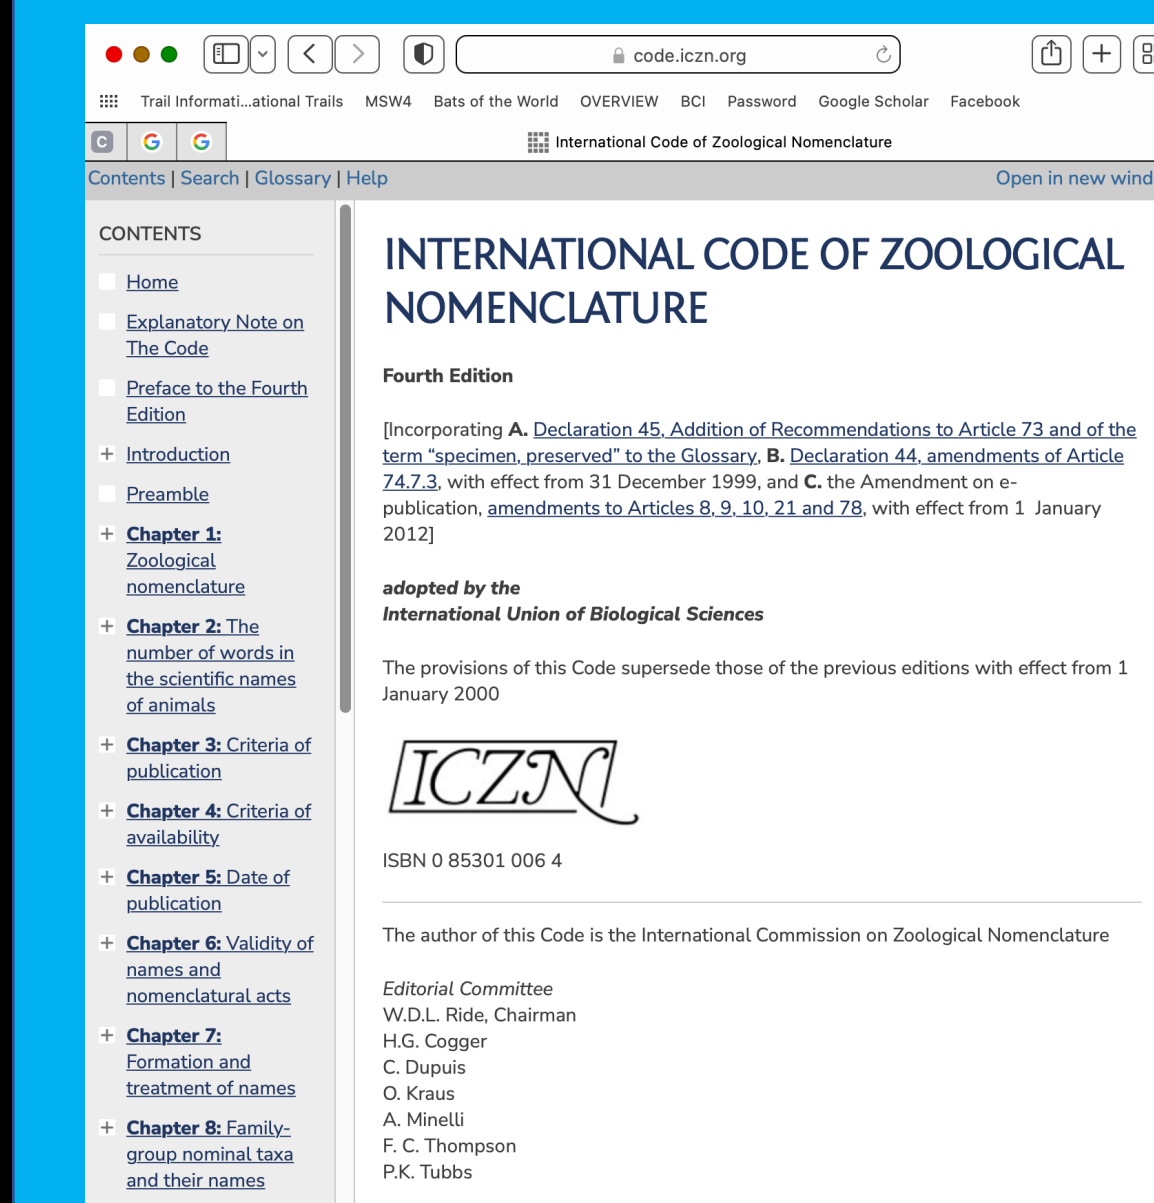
code.iczn.org

Trail Informati...ational Trails MSW4 Bats of the World OVERVIEW BCI Password Google Scholar Facebook

C G G International Code of Zoological Nomenclature

Contents | Search | Glossary | Help

Open in new wind

CONTENTS

Home

Explanatory Note on The Code

Preface to the Fourth Edition

+ Introduction

Preamble

+ Chapter 1: Zoological nomenclature

+ Chapter 2: The number of words in the scientific names of animals

+ Chapter 3: Criteria of publication

+ Chapter 4: Criteria of availability

+ Chapter 5: Date of publication

+ Chapter 6: Validity of names and nomenclatural acts

+ Chapter 7: Formation and treatment of names

+ Chapter 8: Family-group nominal taxa and their names

INTERNATIONAL CODE OF ZOOLOGICAL NOMENCLATURE

Fourth Edition

[Incorporating A. Declaration 45, Addition of Recommendations to Article 73 and of the term "specimen, preserved" to the Glossary, B. Declaration 44, amendments of Article 74.7.3, with effect from 31 December 1999, and C. the Amendment on e-publication, amendments to Articles 8, 9, 10, 21 and 78, with effect from 1 January 2012]

adopted by the
International Union of Biological Sciences

The provisions of this Code supersede those of the previous editions with effect from 1 January 2000

ICZN

ISBN 0 85301 006 4

The author of this Code is the International Commission on Zoological Nomenclature

Editorial Committee
W.D.L. Ride, Chairman
H.G. Cogger
C. Dupuis
O. Kraus
A. Minelli
F. C. Thompson
P.K. Tubbs